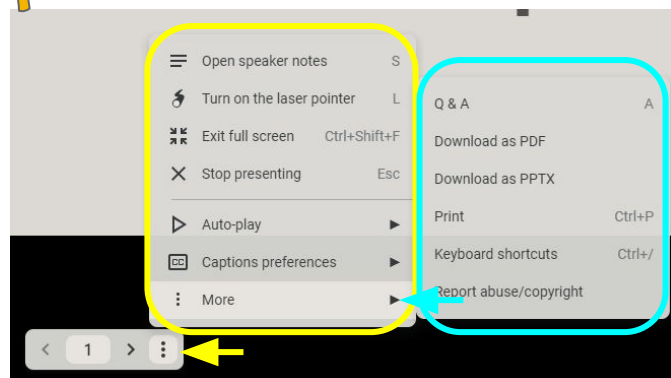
Open speaker notes S
Turn on the laser pointer L
Exit full screen Ctrl+Shift+F
Stop presenting Esc
Auto-play
CC Captions preferences
More

Q & A A
Download as PDF
Download as PPTX
Print Ctrl+P
Keyboard shortcuts Ctrl+/
Report abuse/copyright

1